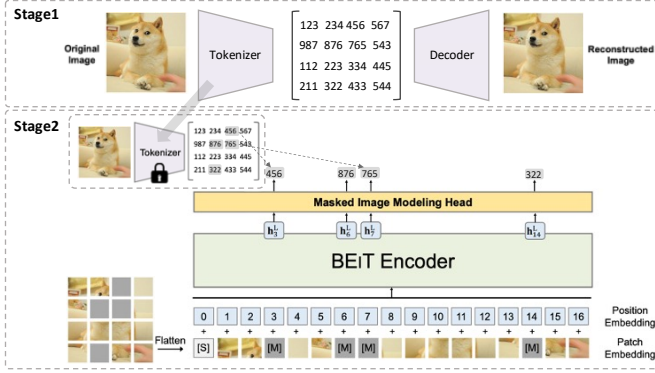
Stage1

Original Image

Tokenizer

| 123 | 234 | 456 | 567 |
|---|---|---|---|
| 987 | 876 | 765 | 543 |
| 112 | 223 | 334 | 445 |
| 211 | 322 | 433 | 544 |

Decoder

Reconstructed Image

Stage2

Tokenizer

| 123 | 234 | 456 | 567 |
|---|---|---|---|
| 987 | 876 | 765 | 543 |
| 112 | 223 | 334 | 445 |
| 211 | 322 | 433 | 544 |

456 876 765 322

Masked Image Modeling Head

$\mathbf{h}_3^L$ $\mathbf{h}_6^L$ $\mathbf{h}_7^L$ $\mathbf{h}_{14}^L$

BEiT Encoder

0 1 2 3 4 5 6 7 8 9 10 11 12 13 14 15 16

Position Embedding

+ + + + + + + + + + + + + + + + +

Flatten

[S] [M] [M] [M] [M]

Patch Embedding